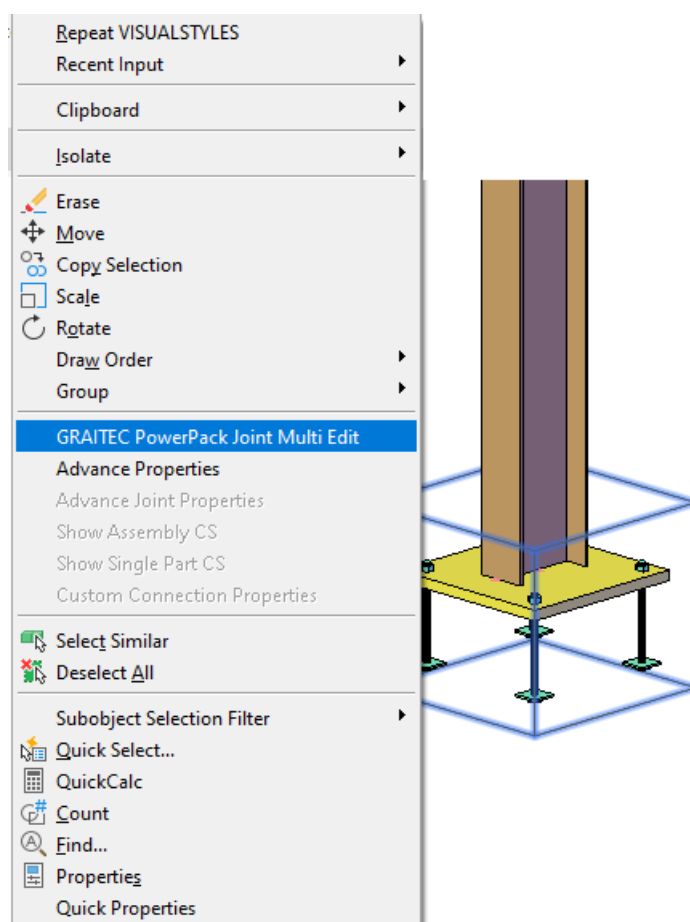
Repeat VISUALSTYLES
Recent Input

Clipboard

Isolate

Erase
Move
Copy Selection
Scale
Rotate
Draw Order
Group

GRAITEC PowerPack Joint Multi Edit
Advance Properties
Advance Joint Properties
Show Assembly CS
Show Single Part CS
Custom Connection Properties

Select Similar
Deselect All

Subobject Selection Filter
Quick Select...
QuickCalc
Count
Find...
Properties
Quick Properties